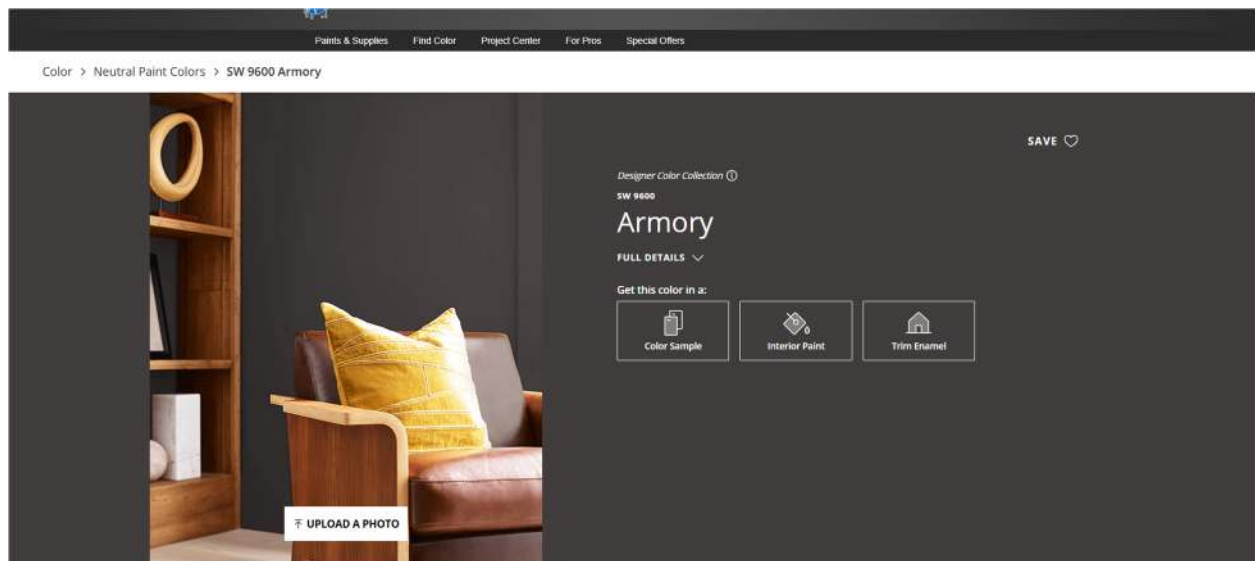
Paints & Supplies Find Color Project Center For Pros Special Offers

Color > Neutral Paint Colors > SW 9600 Armory

SAVE

Designer Color Collection

SW 9600

Armory

FULL DETAILS

Get this color in a:

Color Sample

Interior Paint

Trim Enamel

UPLOAD A PHOTO